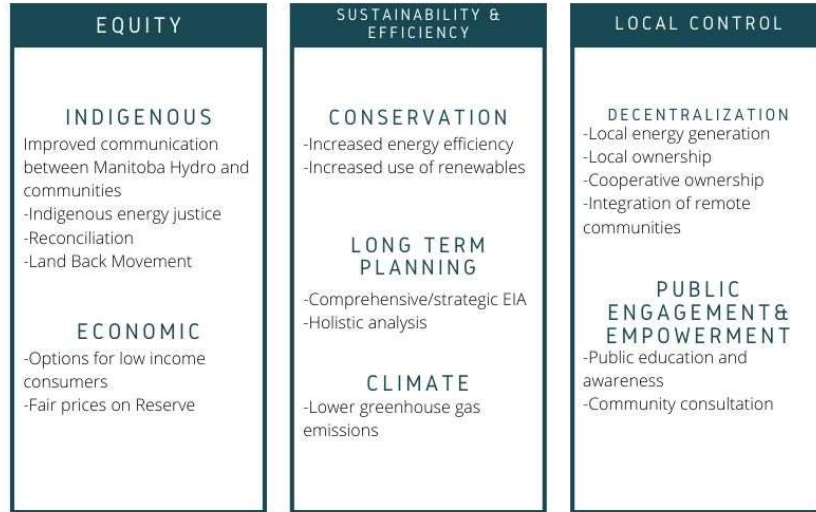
EQUITY

INDIGENOUS
Improved communication between Manitoba Hydro and communities
-Indigenous energy justice
-Reconciliation
-Land Back Movement

ECONOMIC
-Options for low income consumers
-Fair prices on Reserve

SUSTAINABILITY & EFFICIENCY

CONSERVATION
-Increased energy efficiency
-Increased use of renewables

LONG TERM PLANNING
-Comprehensive/strategic EIA
-Holistic analysis

CLIMATE
-Lower greenhouse gas emissions

LOCAL CONTROL

DECENTRALIZATION
-Local energy generation
-Local ownership
-Cooperative ownership
-Integration of remote communities

PUBLIC ENGAGEMENT& EMPOWERMENT
-Public education and awareness
-Community consultation